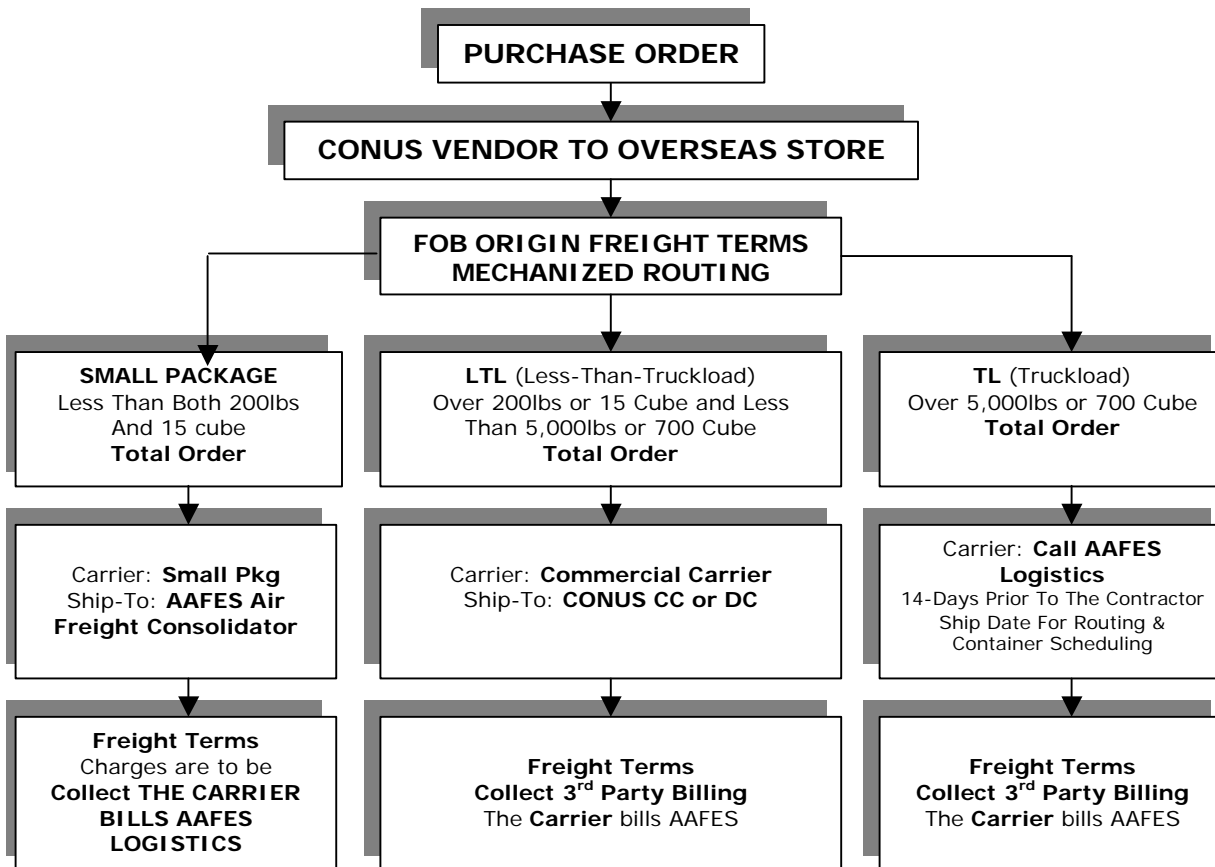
PURCHASE ORDER

CONUS VENDOR TO OVERSEAS STORE

FOB ORIGIN FREIGHT TERMS
MECHANIZED ROUTING

SMALL PACKAGE
Less Than Both 200lbs And 15 cube
Total Order

Carrier: Small Pkg
Ship-To: AAFES Air Freight Consolidator

Freight Terms
Charges are to be Collect THE CARRIER BILLS AAFES LOGISTICS

LTL (Less-Than-Truckload)
Over 200lbs or 15 Cube and Less Than 5,000lbs or 700 Cube
Total Order

Carrier: Commercial Carrier
Ship-To: CONUS CC or DC

Freight Terms
Collect 3$^{rd}$ Party Billing
The Carrier bills AAFES

TL (Truckload)
Over 5,000lbs or 700 Cube
Total Order

Carrier: Call AAFES Logistics
14-Days Prior To The Contractor Ship Date For Routing & Container Scheduling

Freight Terms
Collect 3$^{rd}$ Party Billing
The Carrier bills AAFES